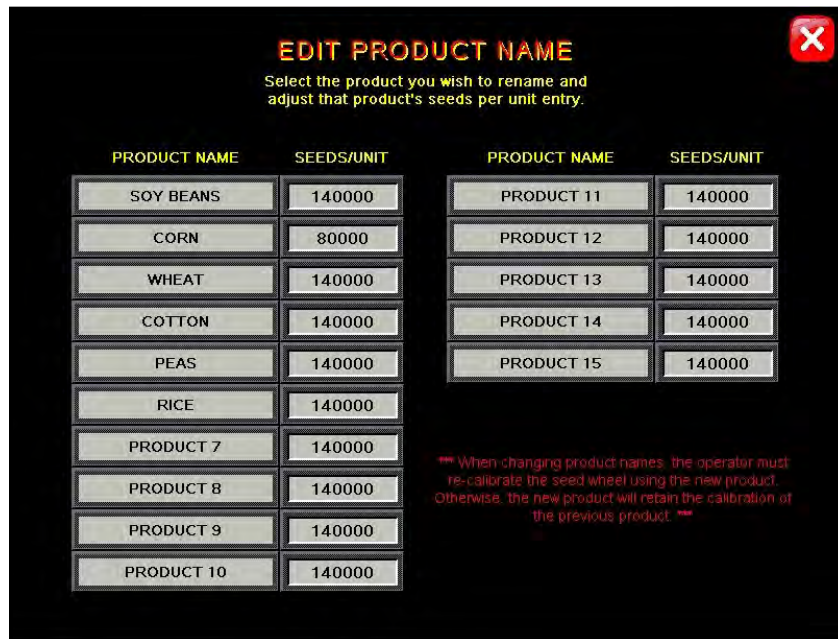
EDIT PRODUCT NAME

Select the product you wish to rename and adjust that product's seeds per unit entry.

| PRODUCT NAME | SEEDS/UNIT |
|---|---|
| SOY BEANS | 140000 |
| CORN | 80000 |
| WHEAT | 140000 |
| COTTON | 140000 |
| PEAS | 140000 |
| RICE | 140000 |
| PRODUCT 7 | 140000 |
| PRODUCT 8 | 140000 |
| PRODUCT 9 | 140000 |
| PRODUCT 10 | 140000 |

| PRODUCT NAME | SEEDS/UNIT |
|---|---|
| PRODUCT 11 | 140000 |
| PRODUCT 12 | 140000 |
| PRODUCT 13 | 140000 |
| PRODUCT 14 | 140000 |
| PRODUCT 15 | 140000 |

*** When changing product names, the operator must re-calibrate the seed wheel using the new product. Otherwise, the new product will retain the calibration of the previous product. ***